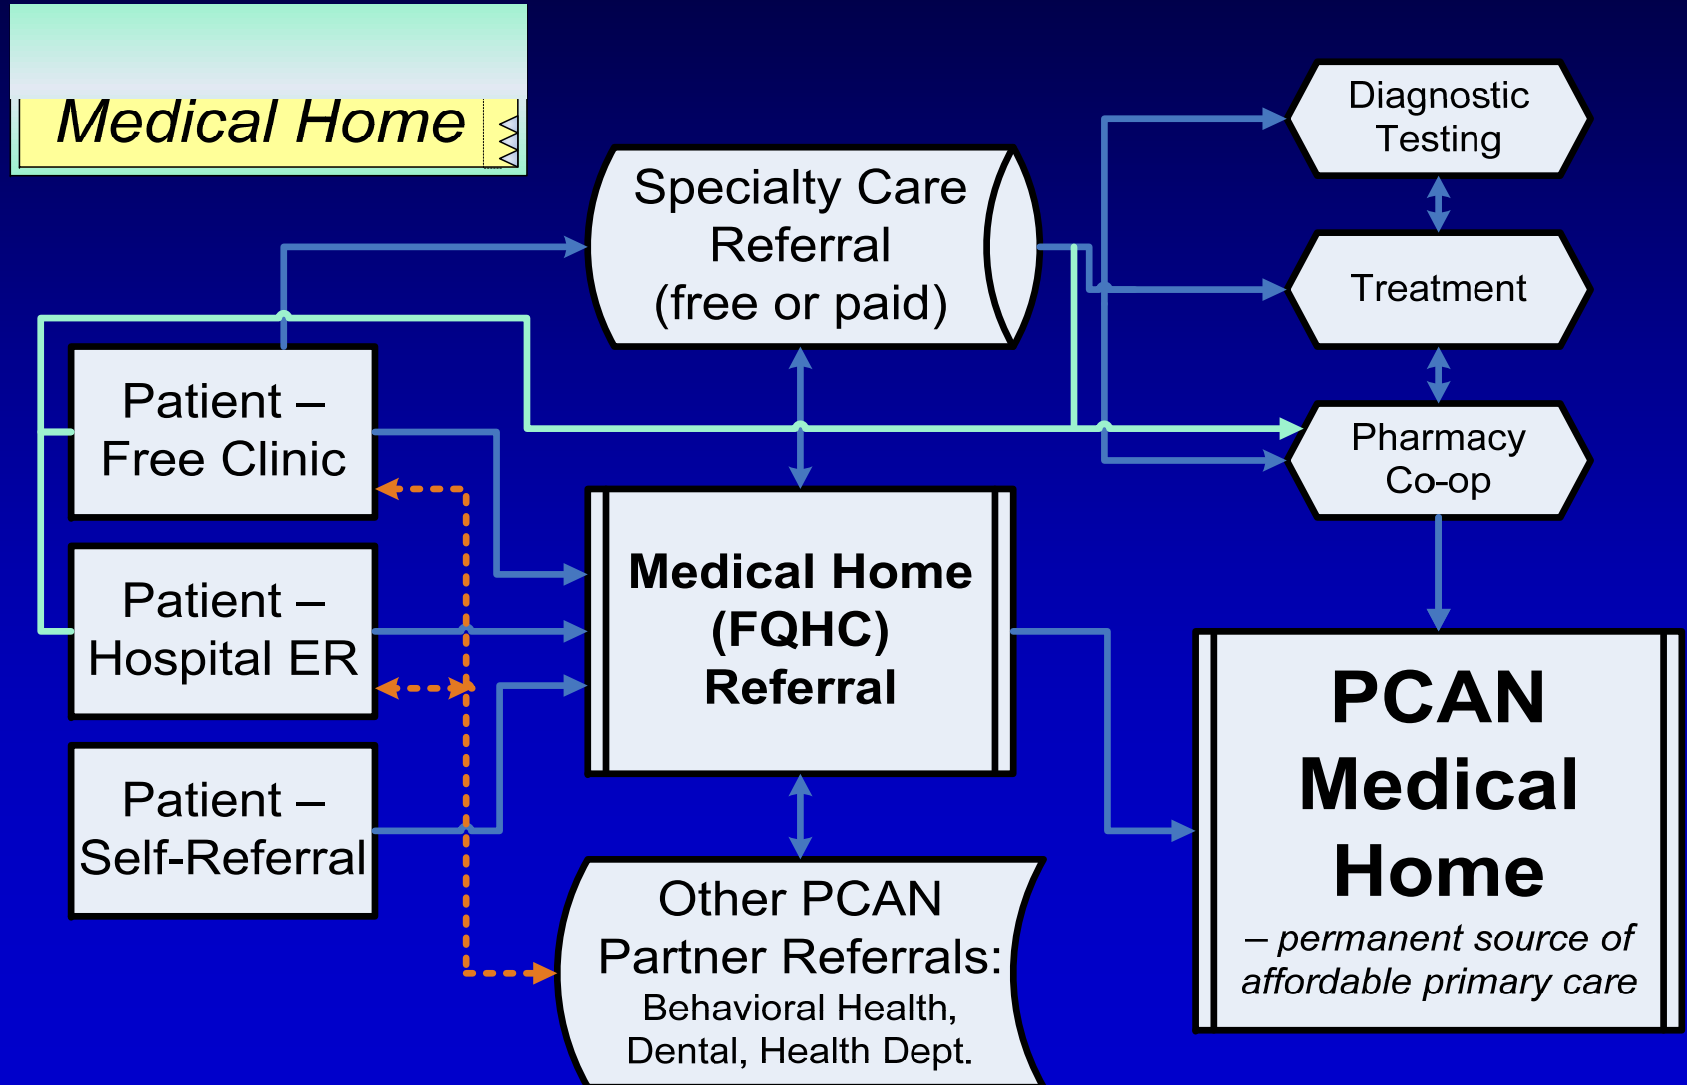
Medical Home

Specialty Care Referral (free or paid)

Diagnostic Testing

Treatment

Pharmacy Co-op

Patient – Free Clinic

Patient – Hospital ER

Patient – Self-Referral

Medical Home (FQHC) Referral

Other PCAN Partner Referrals: Behavioral Health, Dental, Health Dept.

PCAN Medical Home

– permanent source of affordable primary care